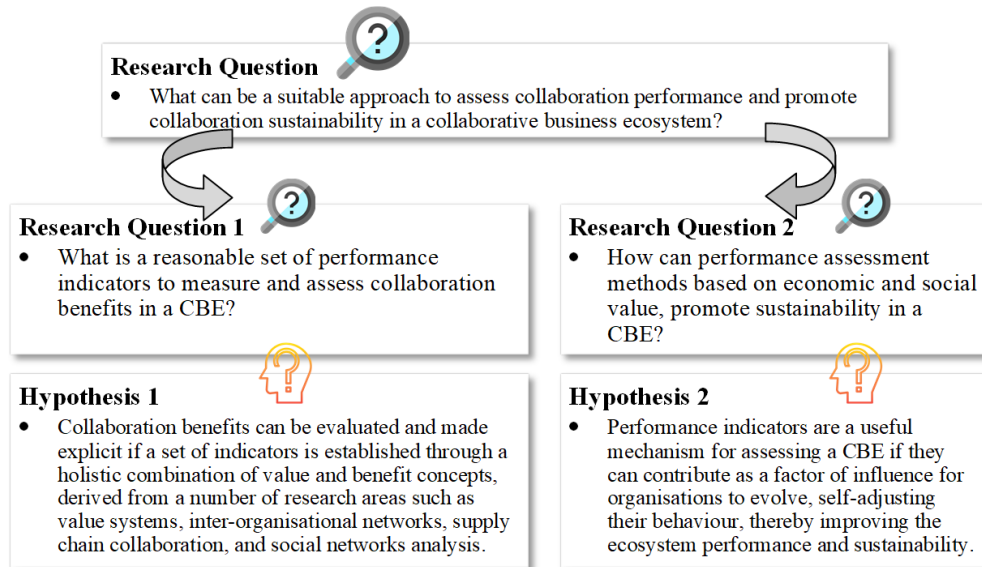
Research Question

- What can be a suitable approach to assess collaboration performance and promote collaboration sustainability in a collaborative business ecosystem?

Research Question 1

- What is a reasonable set of performance indicators to measure and assess collaboration benefits in a CBE?

Hypothesis 1

- Collaboration benefits can be evaluated and made explicit if a set of indicators is established through a holistic combination of value and benefit concepts, derived from a number of research areas such as value systems, inter-organisational networks, supply chain collaboration, and social networks analysis.

Research Question 2

- How can performance assessment methods based on economic and social value, promote sustainability in a CBE?

Hypothesis 2

- Performance indicators are a useful mechanism for assessing a CBE if they can contribute as a factor of influence for organisations to evolve, self-adjusting their behaviour, thereby improving the ecosystem performance and sustainability.